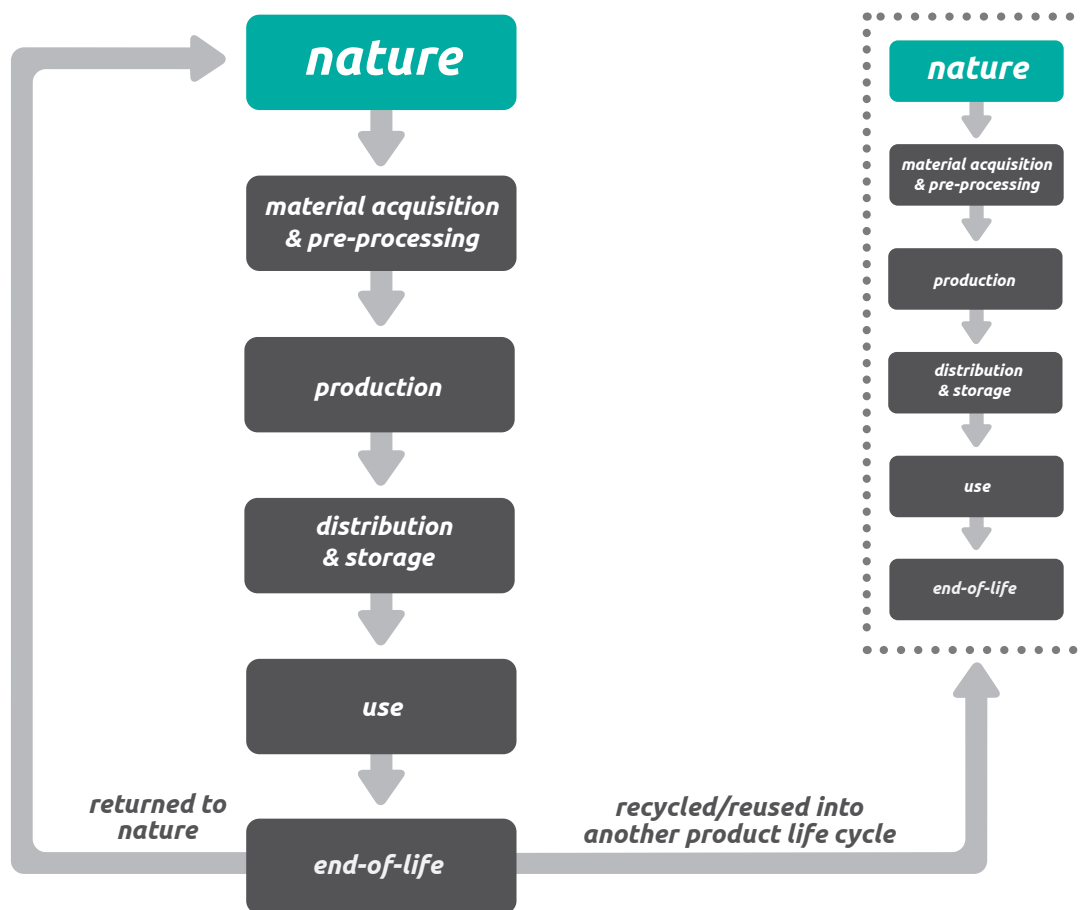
nature

material acquisition & pre-processing

production

distribution & storage

use

returned to nature

end-of-life

recycled/reused into another product life cycle

nature

material acquisition & pre-processing

production

distribution & storage

use

end-of-life